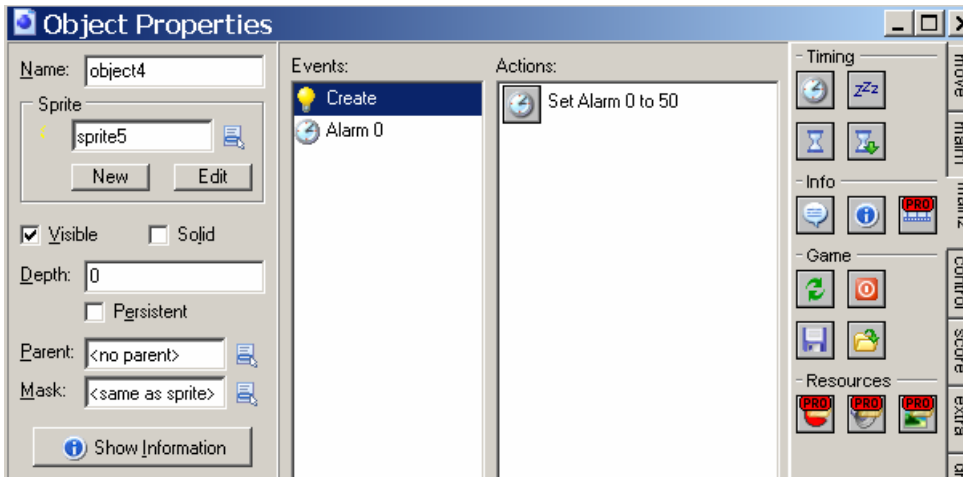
Object Properties

Name: object4

Sprite

sprite5

New Edit

Visible Solid

Depth: 0

Persistent

Parent: <no parent>

Mask: <same as sprite>

Show Information

Events:

Create

Alarm 0

Actions:

Set Alarm 0 to 50

Timing

ZZZ

Info

PRO

Game

Resources

PRO PRO PRO

move

main1

main2

control

score

extra

dr